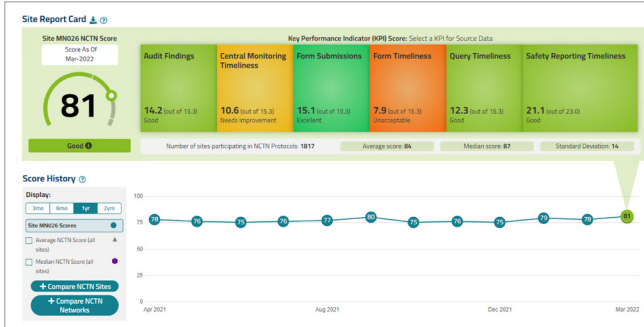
Site Report Card

Site MN026 NCTN Score

Score As Of

Mar-2022

81

Good

Key Performance Indicator (KPI) Score: Select a KPI for Source Data

| Audit Findings | Central Monitoring Timeliness | Form Submissions | Form Timeliness | Query Timeliness | Safety Reporting Timeliness |
|---|---|---|---|---|---|
| 14.2 (out of 15.3) Good | 10.6 (out of 15.3) Needs Improvement | 15.1 (out of 15.3) Excellent | 7.9 (out of 15.3) Unacceptable | 12.3 (out of 15.3) Good | 21.1 (out of 23.0) Good |

Number of sites participating in NCTN Protocols: 1817

Average score: 84

Median score: 87

Standard Deviation: 14

Score History

Display:

3mo 6mo 1yr 2yrs

Site MN026 Scores

Average NCTN Score (all sites)

Median NCTN Score (all sites)

+ Compare NCTN Sites

+ Compare NCTN Networks

100

75

50

25

0

78 76 75 76 77 80 75 76 75 79 78 81

Apr 2021

Aug 2021

Dec 2021

Mar 2022